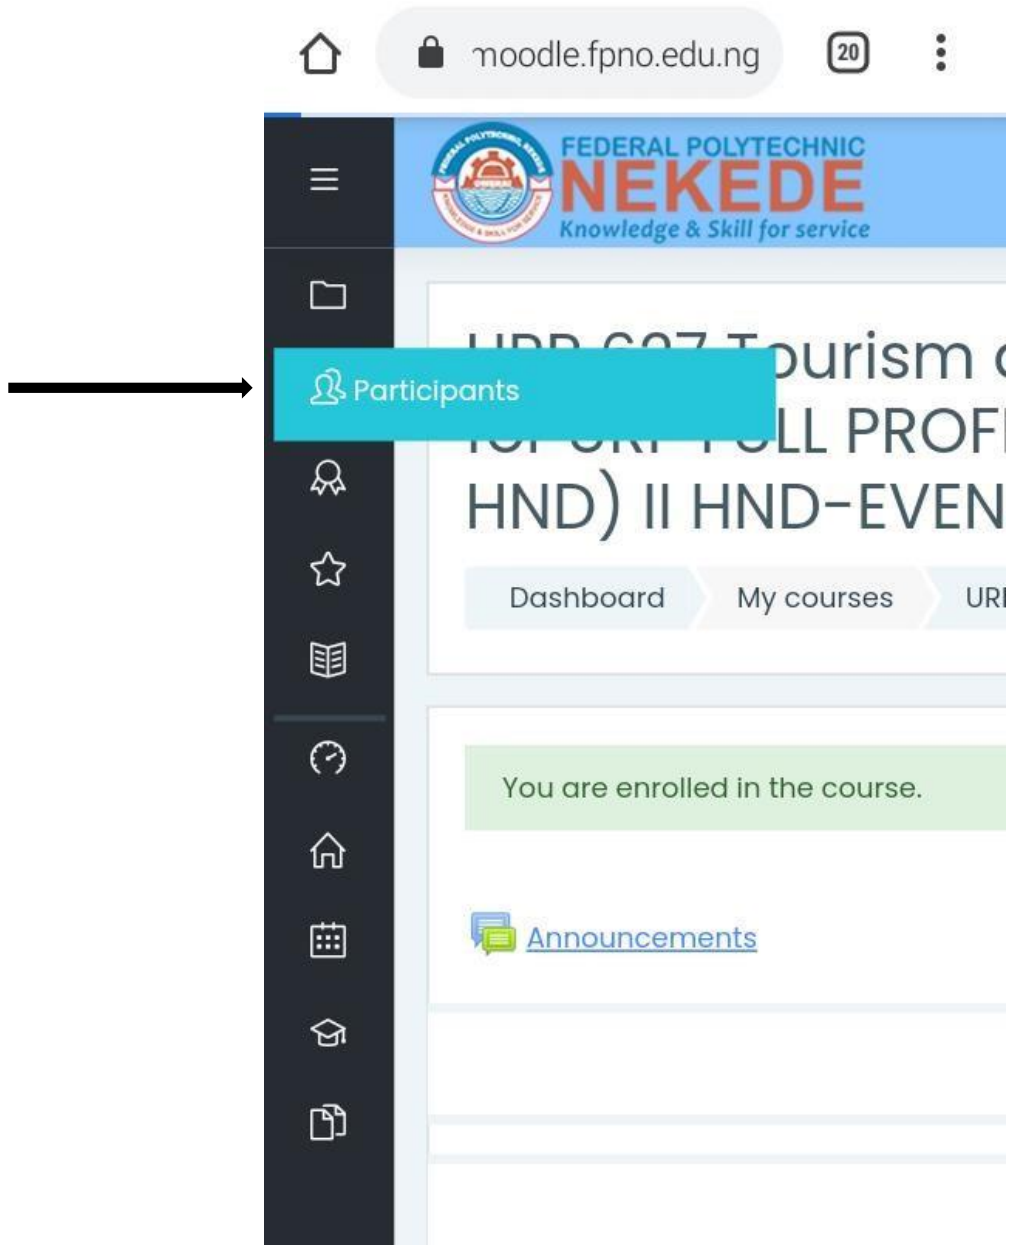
moodle.fpno.edu.ng

20

FEDERAL POLYTECHNIC
NEKEDE
Knowledge & Skill for service

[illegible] Tourism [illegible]
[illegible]LL PROF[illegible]
HND) II HND-EVEN

Participants

Dashboard
My courses
UR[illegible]

You are enrolled in the course.

Announcements